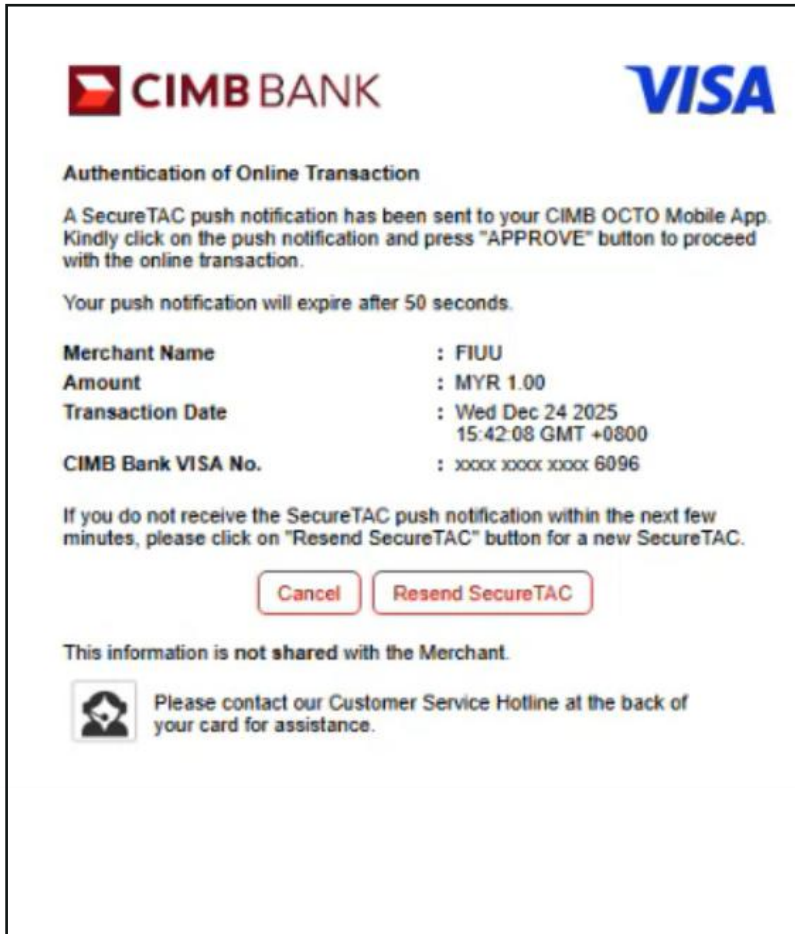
CIMB BANK

VISA

Authentication of Online Transaction

A SecureTAC push notification has been sent to your CIMB OCTO Mobile App. Kindly click on the push notification and press "APPROVE" button to proceed with the online transaction.

Your push notification will expire after 50 seconds.

| | |
|---|---|
| Merchant Name | : FIUU |
| Amount | : MYR 1.00 |
| Transaction Date | : Wed Dec 24 2025 15:42:08 GMT +0800 |
| CIMB Bank VISA No. | : xxxx xxxx xxxx 6096 |

If you do not receive the SecureTAC push notification within the next few minutes, please click on "Resend SecureTAC" button for a new SecureTAC.

Cancel

Resend SecureTAC

This information is not shared with the Merchant.

Please contact our Customer Service Hotline at the back of your card for assistance.